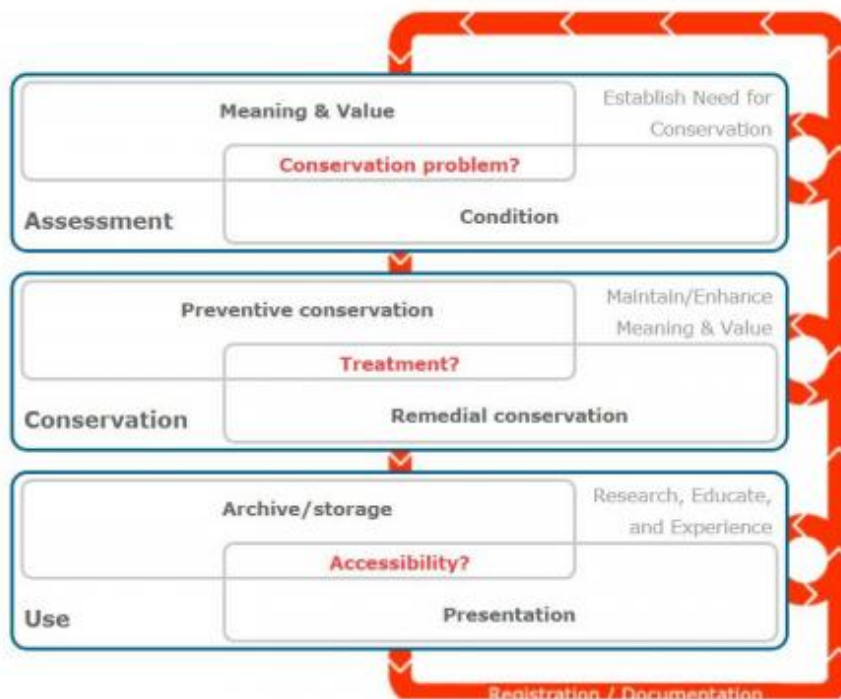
Meaning & Value

Establish Need for Conservation

Conservation problem?

Assessment

Condition

Preventive conservation

Maintain/Enhance Meaning & Value

Treatment?

Conservation

Remedial conservation

Archive/storage

Research, Educate, and Experience

Accessibility?

Use

Presentation

Registration / Documentation